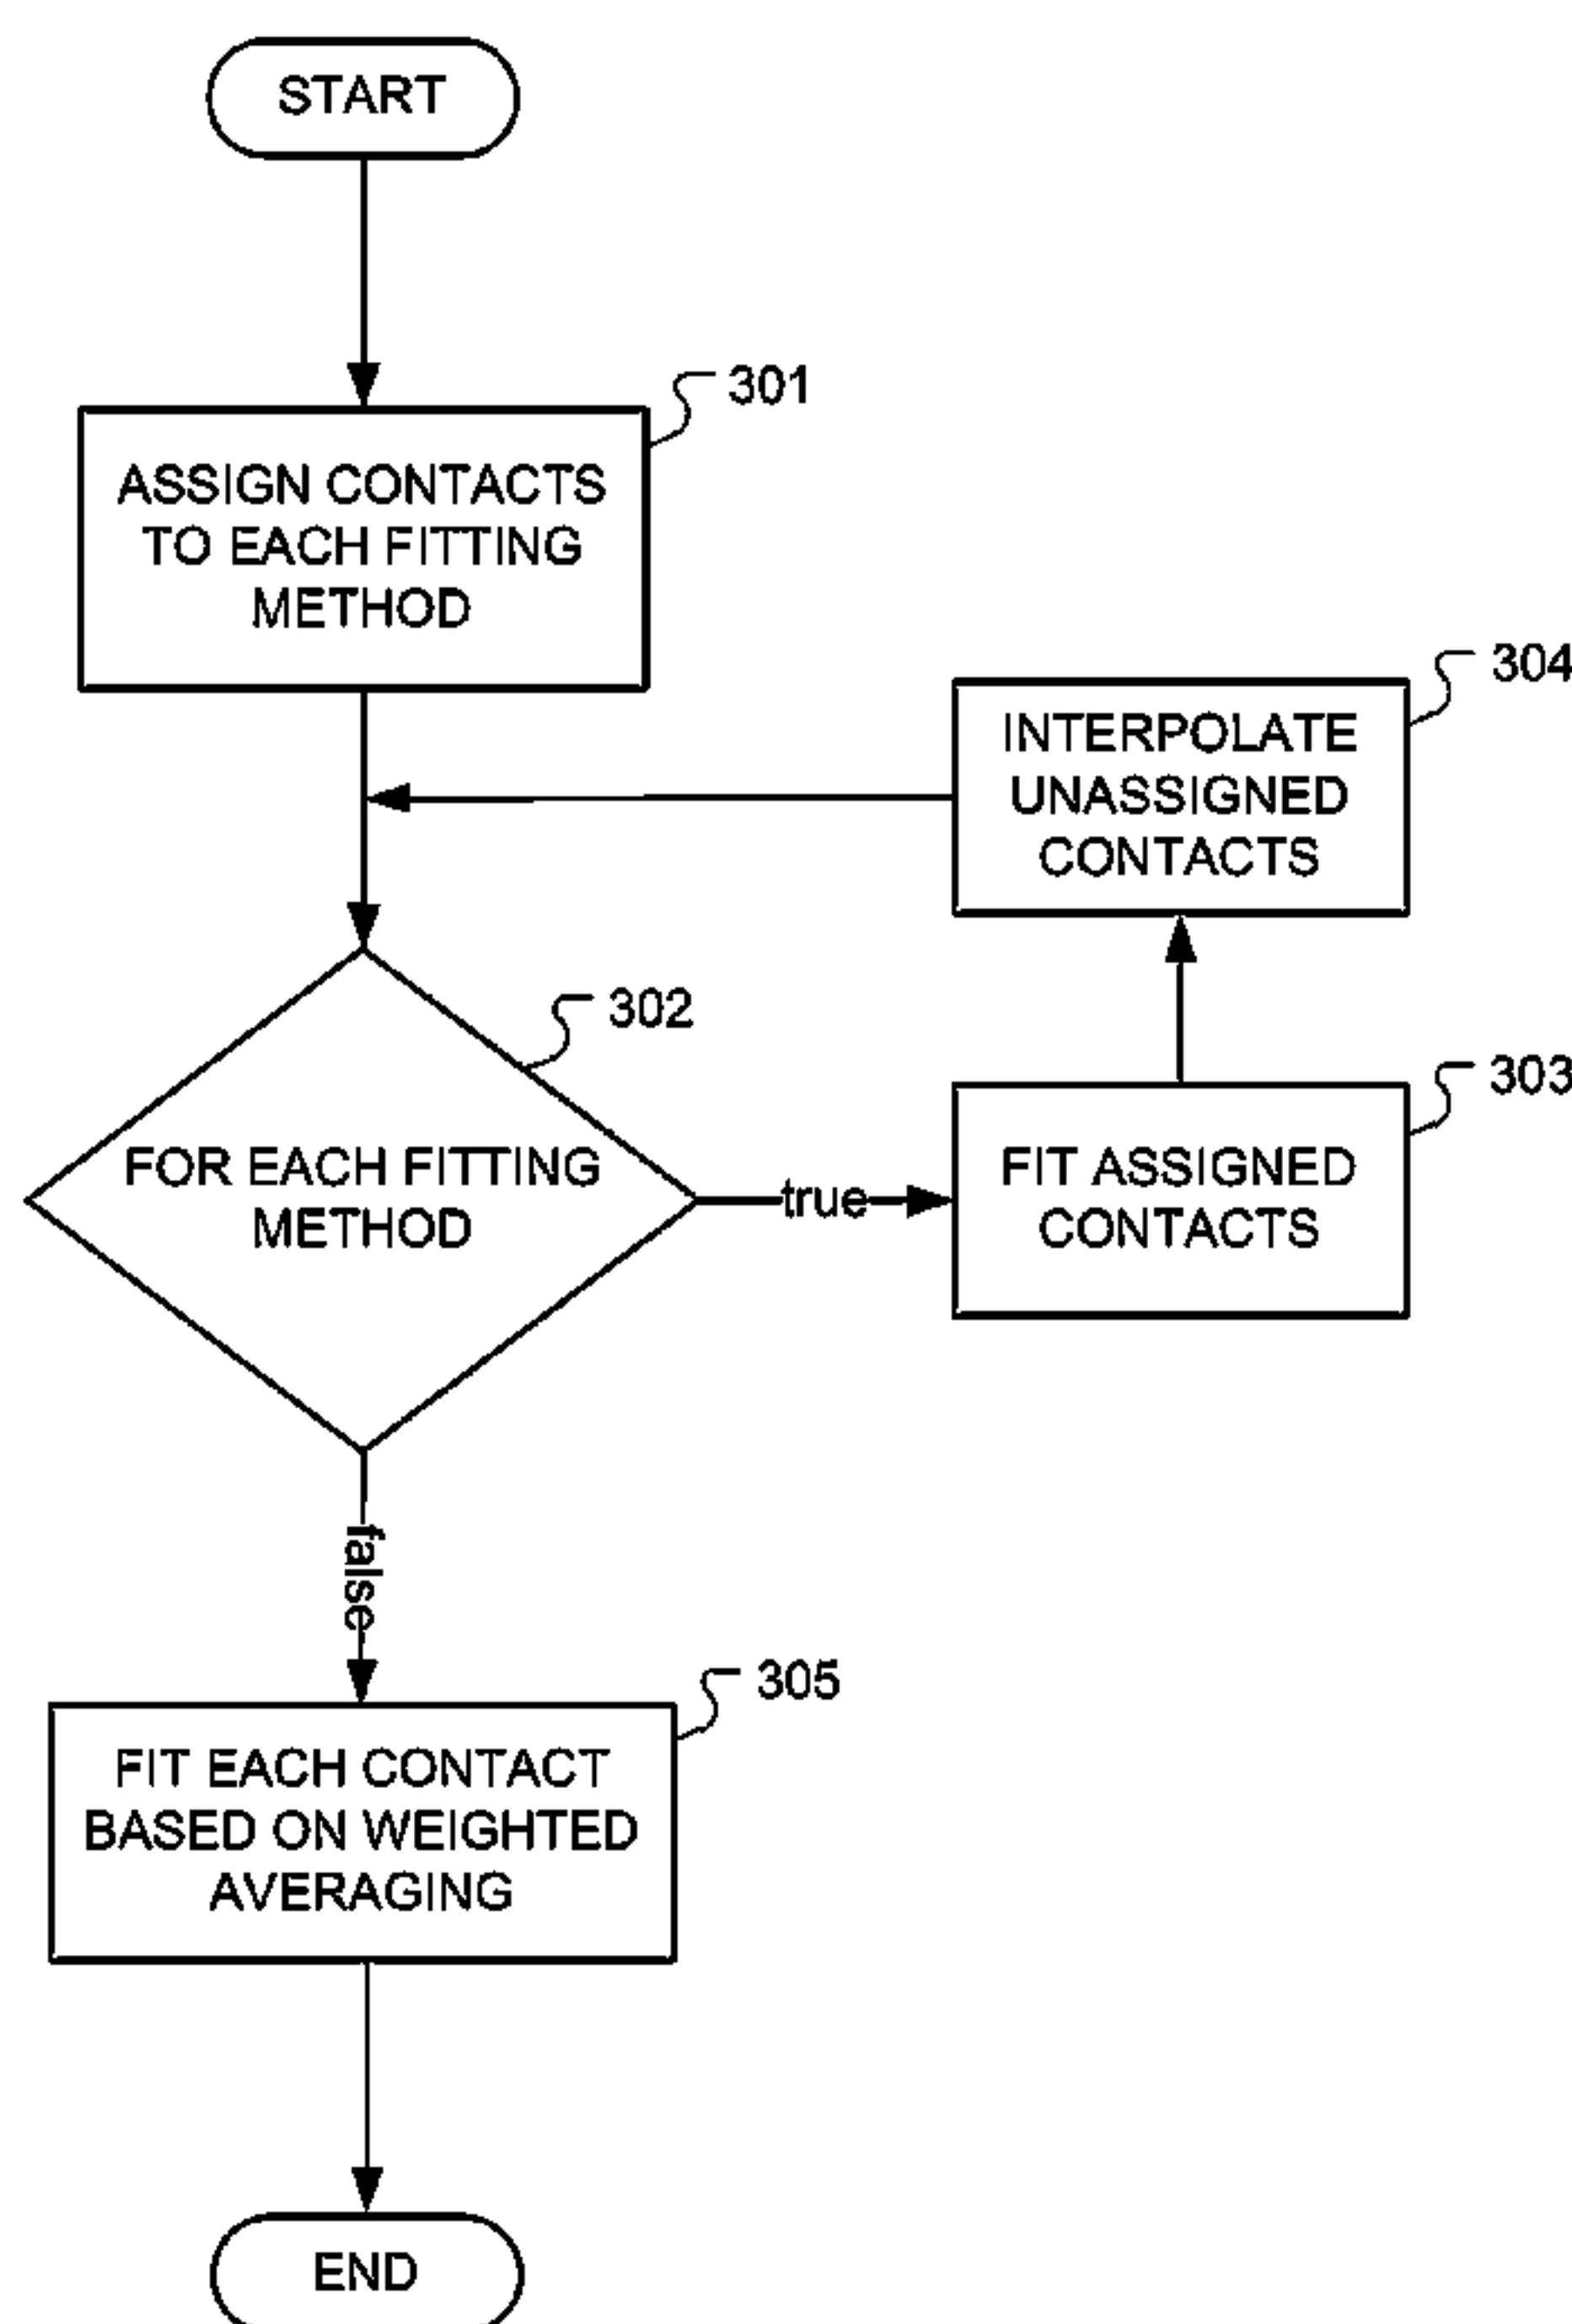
START

301

ASSIGN CONTACTS TO EACH FITTING METHOD

304

INTERPOLATE UNASSIGNED CONTACTS

302

FOR EACH FITTING METHOD

true

303

FIT ASSIGNED CONTACTS

false

305

FIT EACH CONTACT BASED ON WEIGHTED AVERAGING

END